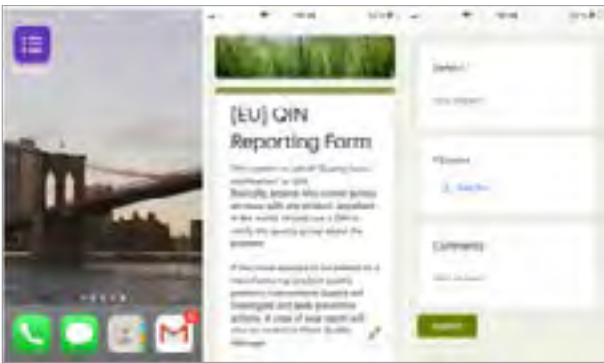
[EU] QIN Reporting Form

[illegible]

Basically, anyone who comes across an issue with any product anywhere in the world, should use a QIN to notify the quality group about the problem.

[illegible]

Defect *

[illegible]

Pictures

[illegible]

Comments

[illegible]

Submit